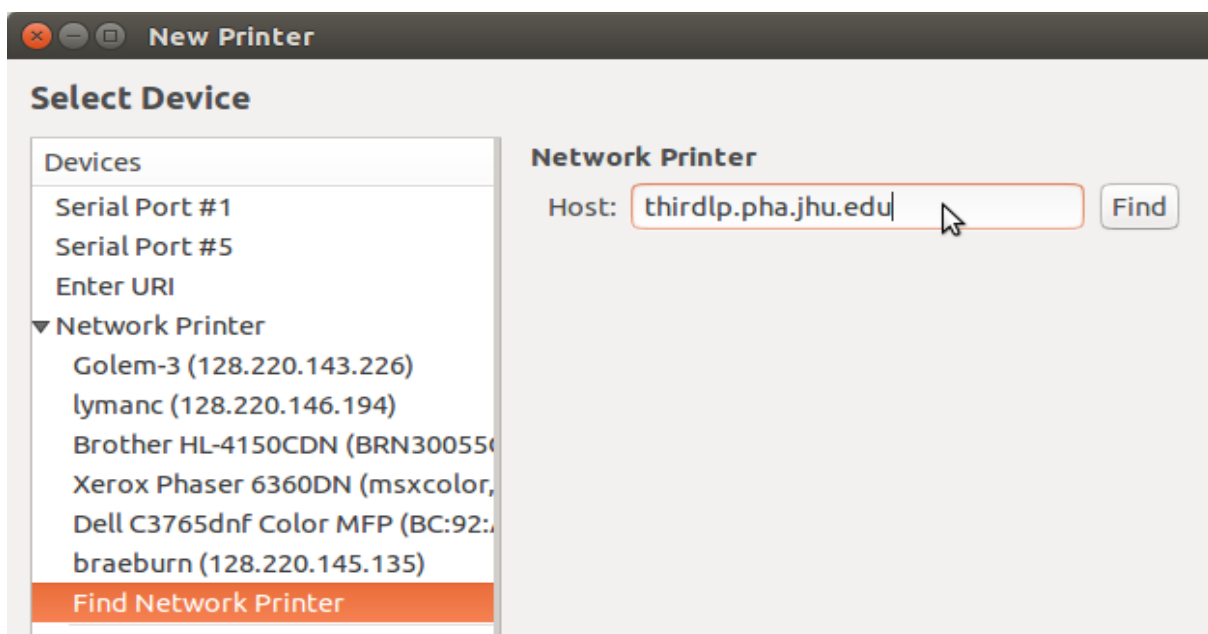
New Printer

Select Device

Devices
Serial Port #1
Serial Port #5
Enter URI
Network Printer
Golem-3 (128.220.143.226)
lymanc (128.220.146.194)
Brother HL-4150CDN (BRN30055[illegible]
Xerox Phaser 6360DN (msxcolor,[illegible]
Dell C3765dnf Color MFP (BC:92:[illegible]
braeburn (128.220.145.135)
Find Network Printer

Network Printer
Host: thirdlp.pha.jhu.edu
Find